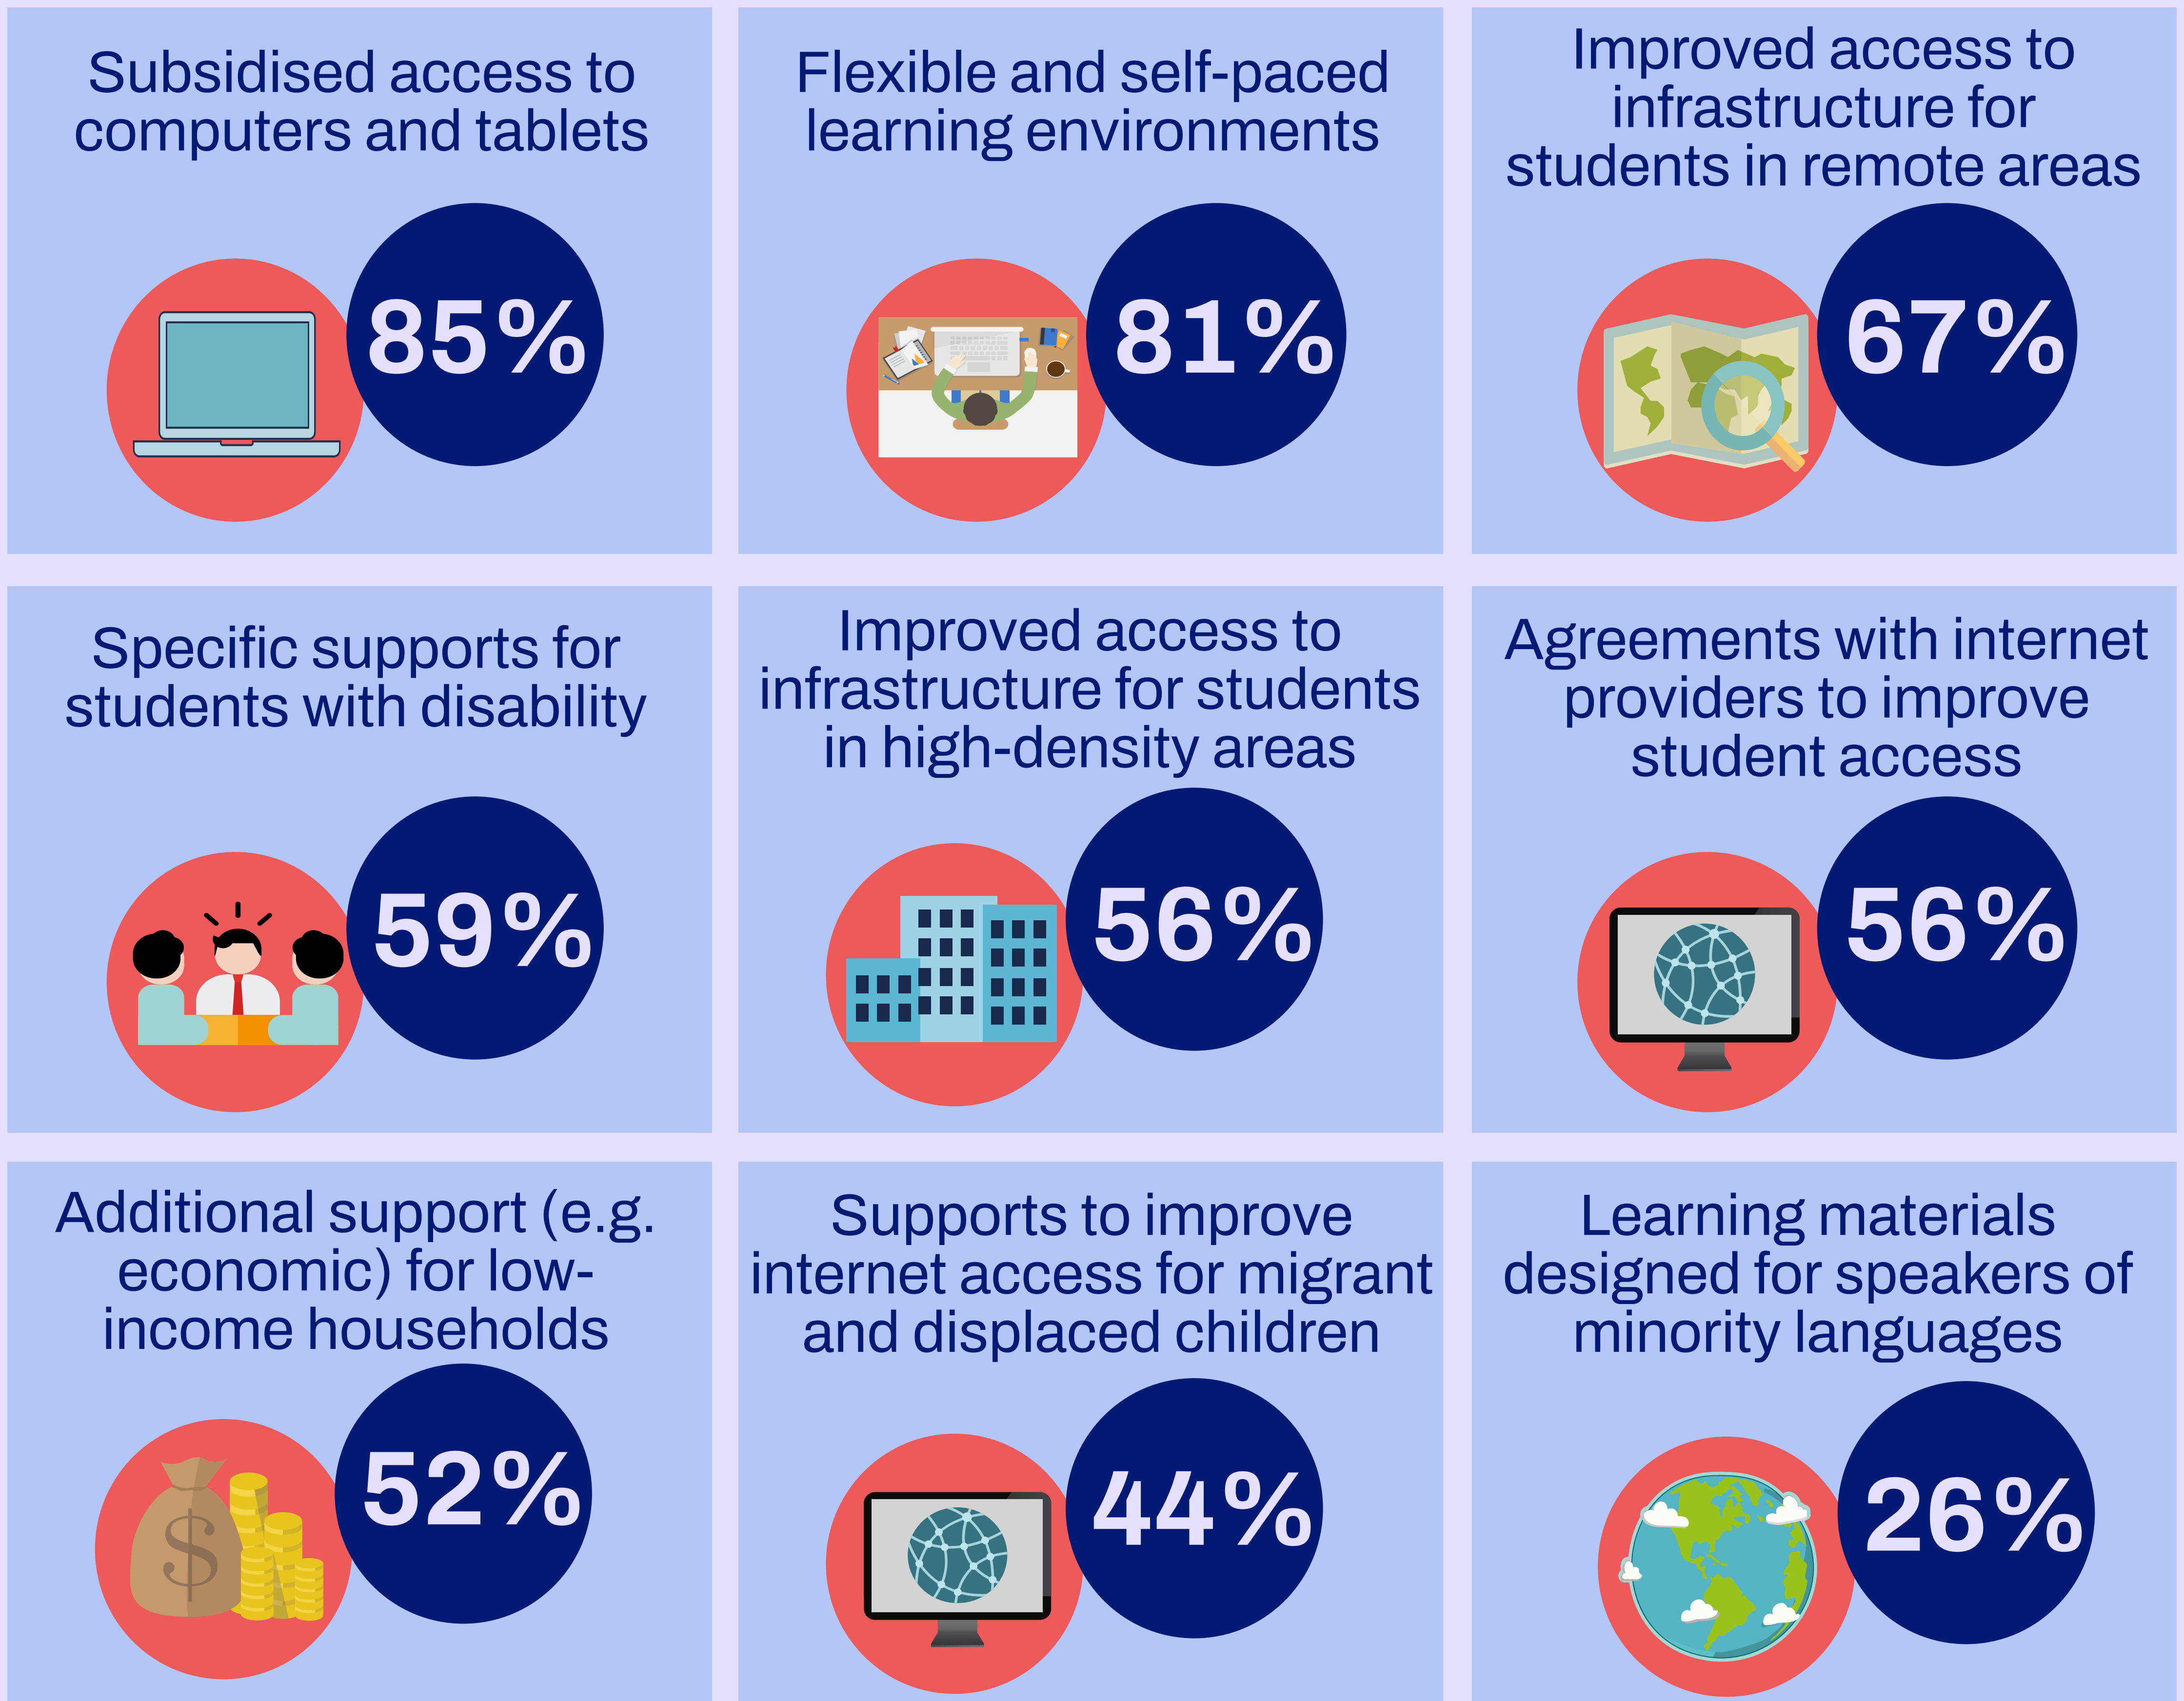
Subsidised access to computers and tablets

85%

Flexible and self-paced learning environments

81%

Improved access to infrastructure for students in remote areas

67%

Specific supports for students with disability

59%

Improved access to infrastructure for students in high-density areas

56%

Agreements with internet providers to improve student access

56%

Additional support (e.g. economic) for low-income households

52%

Supports to improve internet access for migrant and displaced children

44%

Learning materials designed for speakers of minority languages

26%